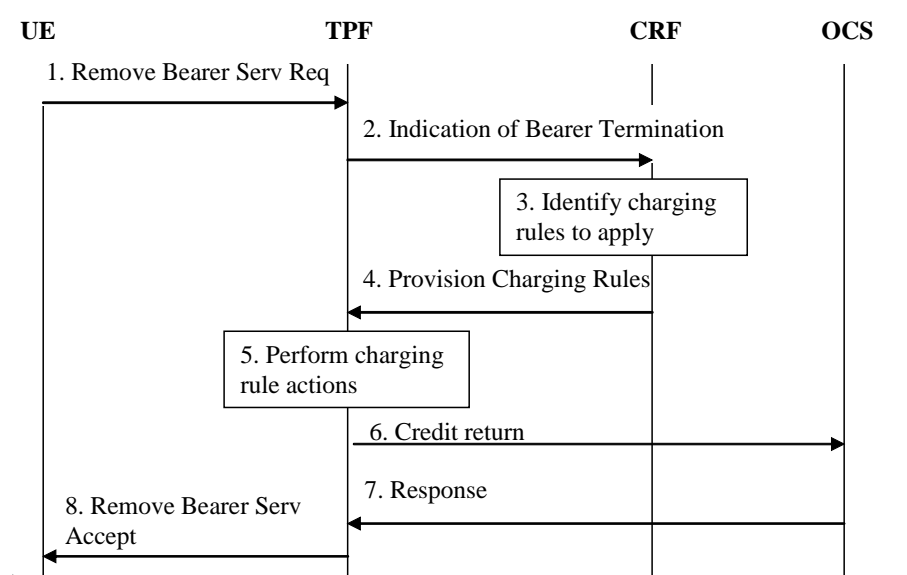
UE TPF CRF OCS

1. Remove Bearer Serv Req

2. Indication of Bearer Termination

3. Identify charging rules to apply

4. Provision Charging Rules

5. Perform charging rule actions

6. Credit return

7. Response

8. Remove Bearer Serv Accept